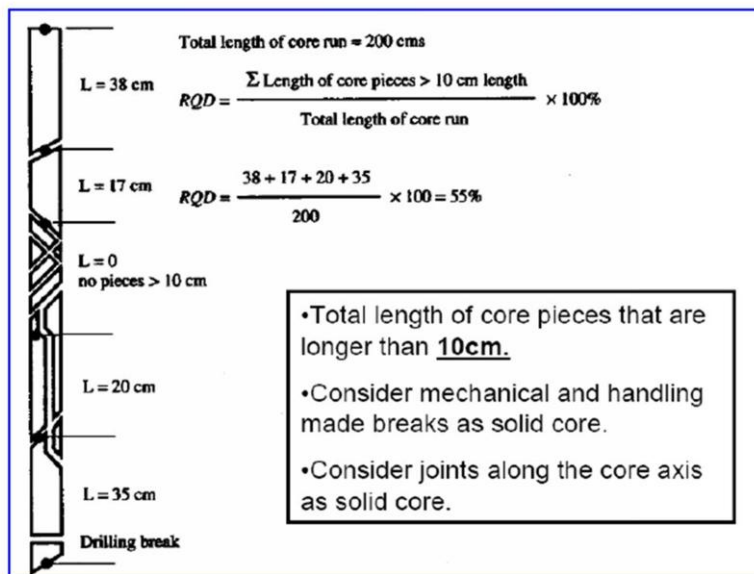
Total length of core run = 200 cms

L = 38 cm

$RQD = \frac{\Sigma \text{ Length of core pieces > 10 cm length}}{\text{Total length of core run}} \times 100\%$

L = 17 cm

$RQD = \frac{38 + 17 + 20 + 35}{200} \times 100 = 55\%$

L = 0
no pieces > 10 cm

•Total length of core pieces that are longer than **10cm.**

•Consider mechanical and handling made breaks as solid core.

•Consider joints along the core axis as solid core.

L = 20 cm

L = 35 cm

Drilling break